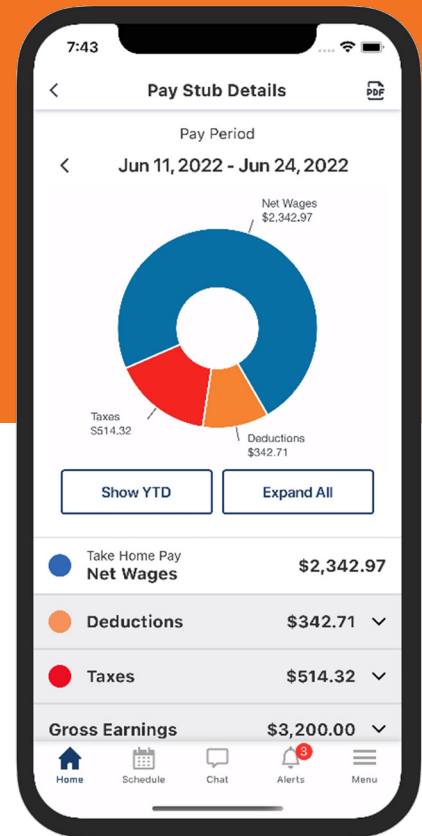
7:43

Pay Stub Details

PDF

Pay Period

Jun 11, 2022 - Jun 24, 2022

Net Wages
$2,342.97

Taxes
$514.32

Deductions
$342.71

Show YTD

Expand All

Take Home Pay
Net Wages $2,342.97

Deductions $342.71

Taxes $514.32

Gross Earnings $3,200.00

Home
Schedule
Chat
3
Alerts
Menu